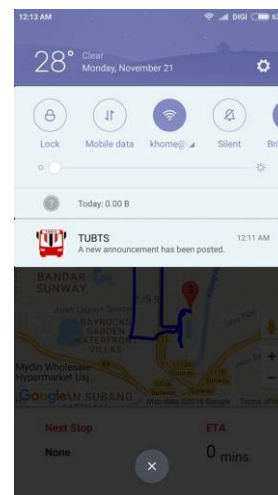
12:13 AM
DIGI 62

28° Clear
Monday, November 21

Lock
Mobile data
khome@
Silent
Bri

Today: 0.00 B

TUBTS
A new announcement has been posted.
12:11 AM

BANDAR SUNWAY
Jalan Lagoon Selatan
SUNWAY GARDEN WATERFRONT VILLAS
Mydin Wholesale Hypermarket Usj
Google
IN SUBANG
Map data ©2016 Google
Terms of Use

Next Stop
None
ETA
0 mins